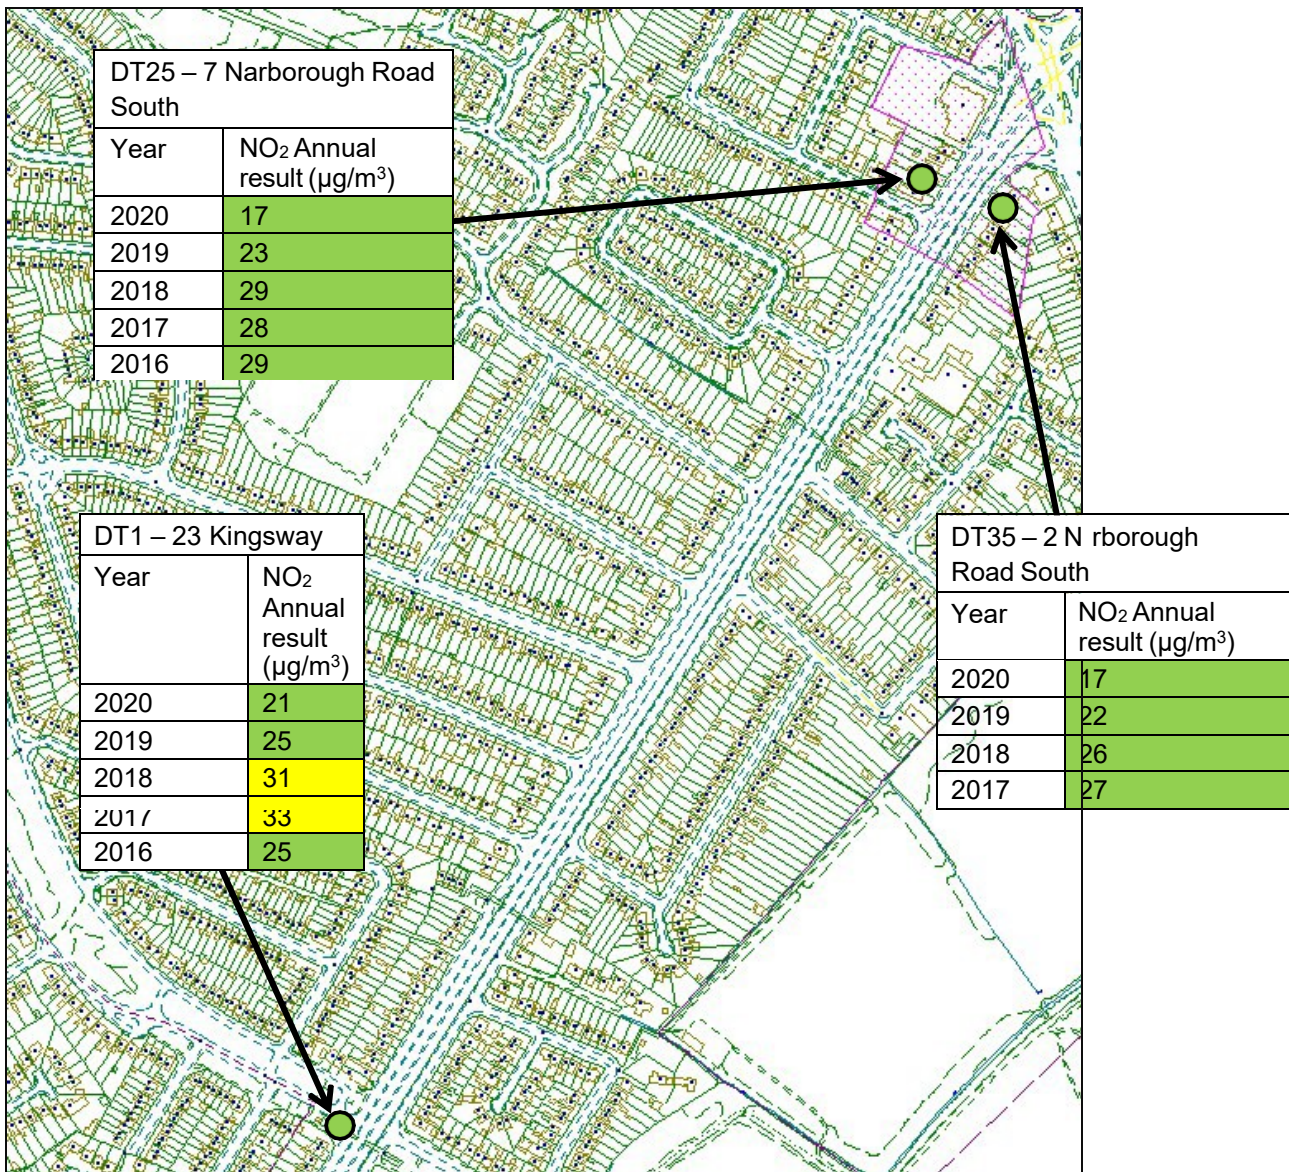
DT25 – 7 Narborough Road South

| Year | $NO_2$ Annual result (µg/m$^3$) |
|---|---|
| 2020 | 17 |
| 2019 | 23 |
| 2018 | 29 |
| 2017 | 28 |
| 2016 | 29 |

DT1 – 23 Kingsway

| Year | $NO_2$ Annual result (µg/m$^3$) |
|---|---|
| 2020 | 21 |
| 2019 | 25 |
| 2018 | 31 |
| 2017 | 33 |
| 2016 | 25 |

DT35 – 2 N rborough Road South

| Year | $NO_2$ Annual result (µg/m$^3$) |
|---|---|
| 2020 | 17 |
| 2019 | 22 |
| 2018 | 26 |
| 2017 | 27 |